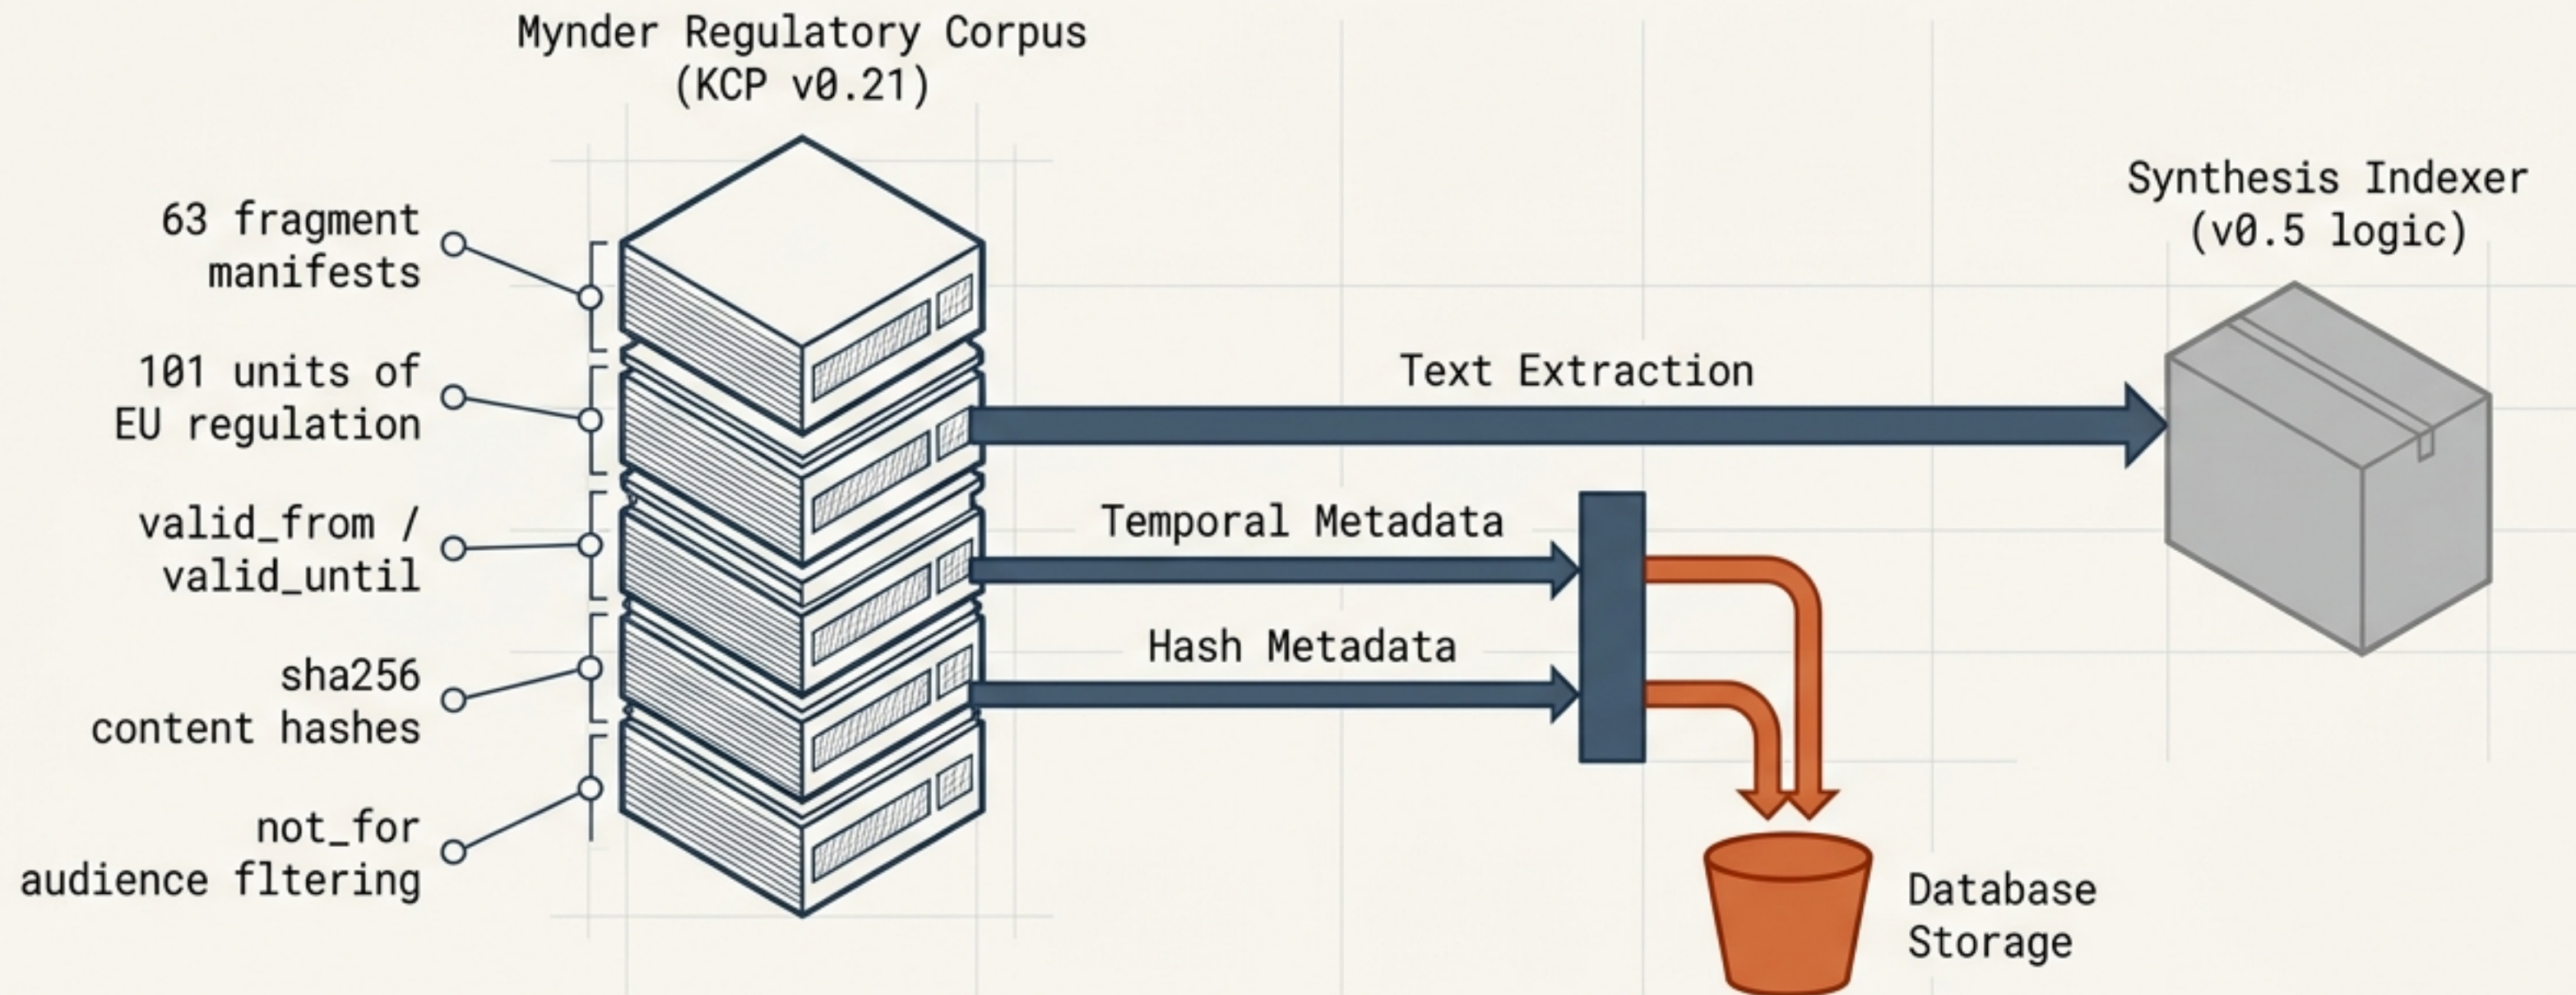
Mynder Regulatory Corpus (KCP v0.21)

63 fragment manifests

101 units of EU regulation

valid_from / valid_until

sha256 content hashes

not_for audience fltering

Text Extraction

Temporal Metadata

Hash Metadata

Synthesis Indexer (v0.5 logic)

Database Storage